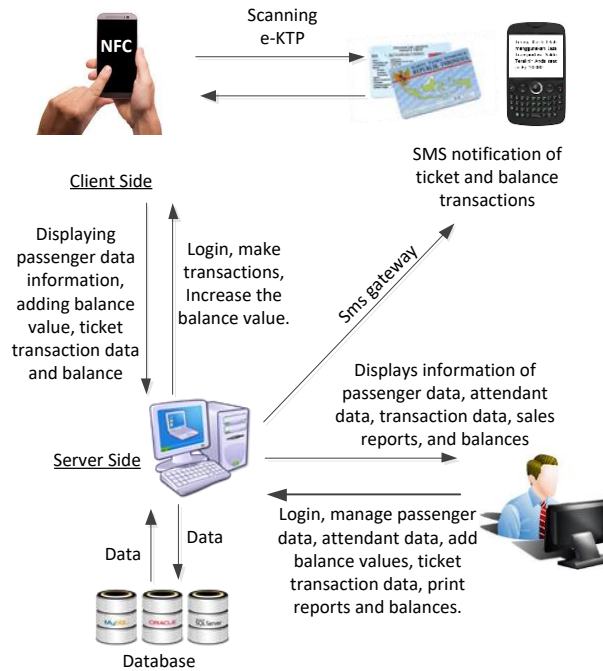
NFC

Scanning e-KTP

SMS notification of ticket and balance transactions

Client Side

Displaying passenger data information, adding balance value, ticket transaction data and balance

Login, make transactions, Increase the balance value.

Sms gateway

Displays information of passenger data, attendant data, transaction data, sales reports, and balances

Server Side

Login, manage passenger data, attendant data, add balance values, ticket transaction data, print reports and balances.

Data

Data

MySQL ORACLE SQL Server

Database